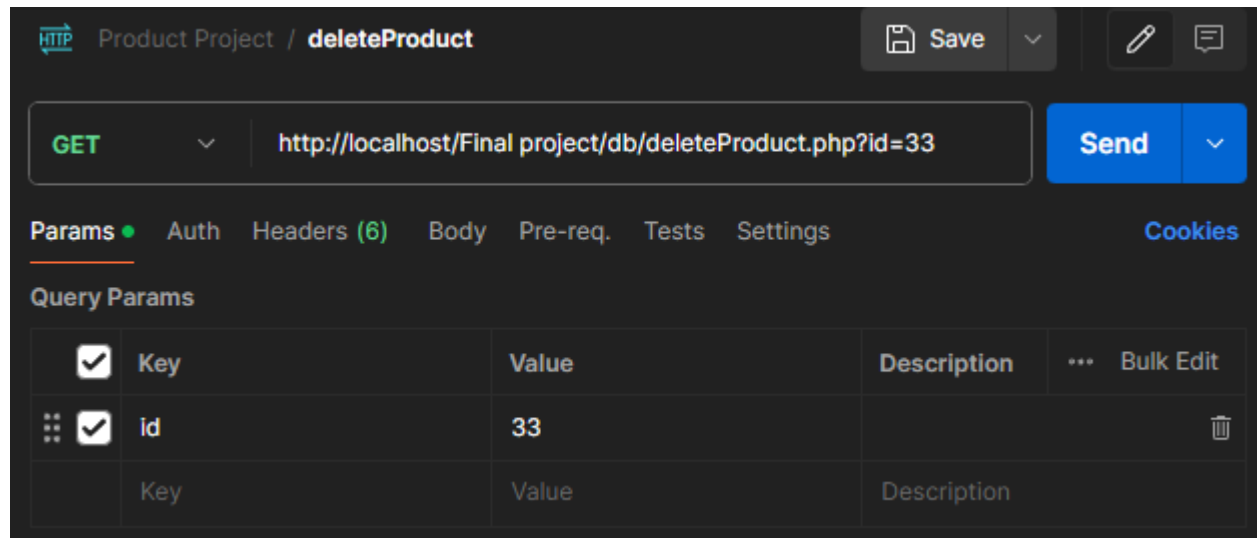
HTTP Product Project / deleteProduct

Save

GET http://localhost/Final project/db/deleteProduct.php?id=33

Send

Params Auth Headers (6) Body Pre-req. Tests Settings Cookies

Query Params

| | Key | Value | Description | ••• Bulk Edit |
|---|---|---|---|---|
| | id | 33 | | |
| | Key | Value | Description | |